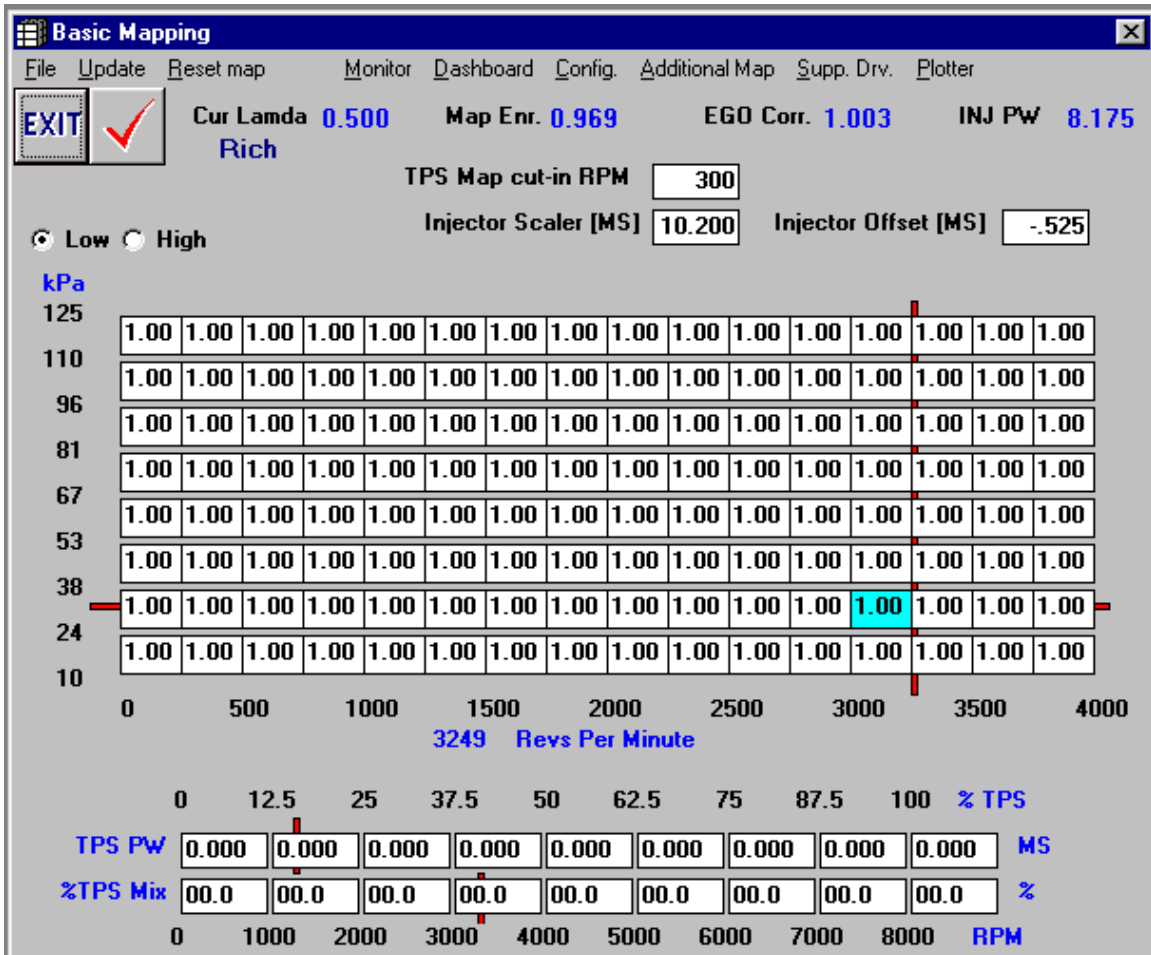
Basic Mapping

File Update Reset map Monitor Dashboard Config. Additional Map Supp. Drv. Plotter

EXIT

Cur Lamda 0.500
Rich

Map Enr. 0.969

EGO Corr. 1.003

INJ PW 8.175

TPS Map cut-in RPM 300

Injector Scaler [MS] 10.200

Injector Offset [MS] -.525

Low High

kPa

| | | | | | | | | | | | | | | | | |
|---|---|---|---|---|---|---|---|---|---|---|---|---|---|---|---|---|
| 125 | | | | | | | | | | | | | | | | |
| 110 | 1.00 | 1.00 | 1.00 | 1.00 | 1.00 | 1.00 | 1.00 | 1.00 | 1.00 | 1.00 | 1.00 | 1.00 | 1.00 | 1.00 | 1.00 | 1.00 |
| 96 | 1.00 | 1.00 | 1.00 | 1.00 | 1.00 | 1.00 | 1.00 | 1.00 | 1.00 | 1.00 | 1.00 | 1.00 | 1.00 | 1.00 | 1.00 | 1.00 |
| 81 | 1.00 | 1.00 | 1.00 | 1.00 | 1.00 | 1.00 | 1.00 | 1.00 | 1.00 | 1.00 | 1.00 | 1.00 | 1.00 | 1.00 | 1.00 | 1.00 |
| 67 | 1.00 | 1.00 | 1.00 | 1.00 | 1.00 | 1.00 | 1.00 | 1.00 | 1.00 | 1.00 | 1.00 | 1.00 | 1.00 | 1.00 | 1.00 | 1.00 |
| 53 | 1.00 | 1.00 | 1.00 | 1.00 | 1.00 | 1.00 | 1.00 | 1.00 | 1.00 | 1.00 | 1.00 | 1.00 | 1.00 | 1.00 | 1.00 | 1.00 |
| 38 | 1.00 | 1.00 | 1.00 | 1.00 | 1.00 | 1.00 | 1.00 | 1.00 | 1.00 | 1.00 | 1.00 | 1.00 | 1.00 | 1.00 | 1.00 | 1.00 |
| 24 | 1.00 | 1.00 | 1.00 | 1.00 | 1.00 | 1.00 | 1.00 | 1.00 | 1.00 | 1.00 | 1.00 | 1.00 | 1.00 | 1.00 | 1.00 | 1.00 |
| 10 | 1.00 | 1.00 | 1.00 | 1.00 | 1.00 | 1.00 | 1.00 | 1.00 | 1.00 | 1.00 | 1.00 | 1.00 | 1.00 | 1.00 | 1.00 | 1.00 |

0 500 1000 1500 2000 2500 3000 3500 4000

3249 Revs Per Minute

| | 0 | 12.5 | 25 | 37.5 | 50 | 62.5 | 75 | 87.5 | 100 | % TPS |
|---|---|---|---|---|---|---|---|---|---|---|
| TPS PW | 0.000 | 0.000 | 0.000 | 0.000 | 0.000 | 0.000 | 0.000 | 0.000 | 0.000 | MS |
| %TPS Mix | 00.0 | 00.0 | 00.0 | 00.0 | 00.0 | 00.0 | 00.0 | 00.0 | 00.0 | % |
| | 0 | 1000 | 2000 | 3000 | 4000 | 5000 | 6000 | 7000 | 8000 | RPM |